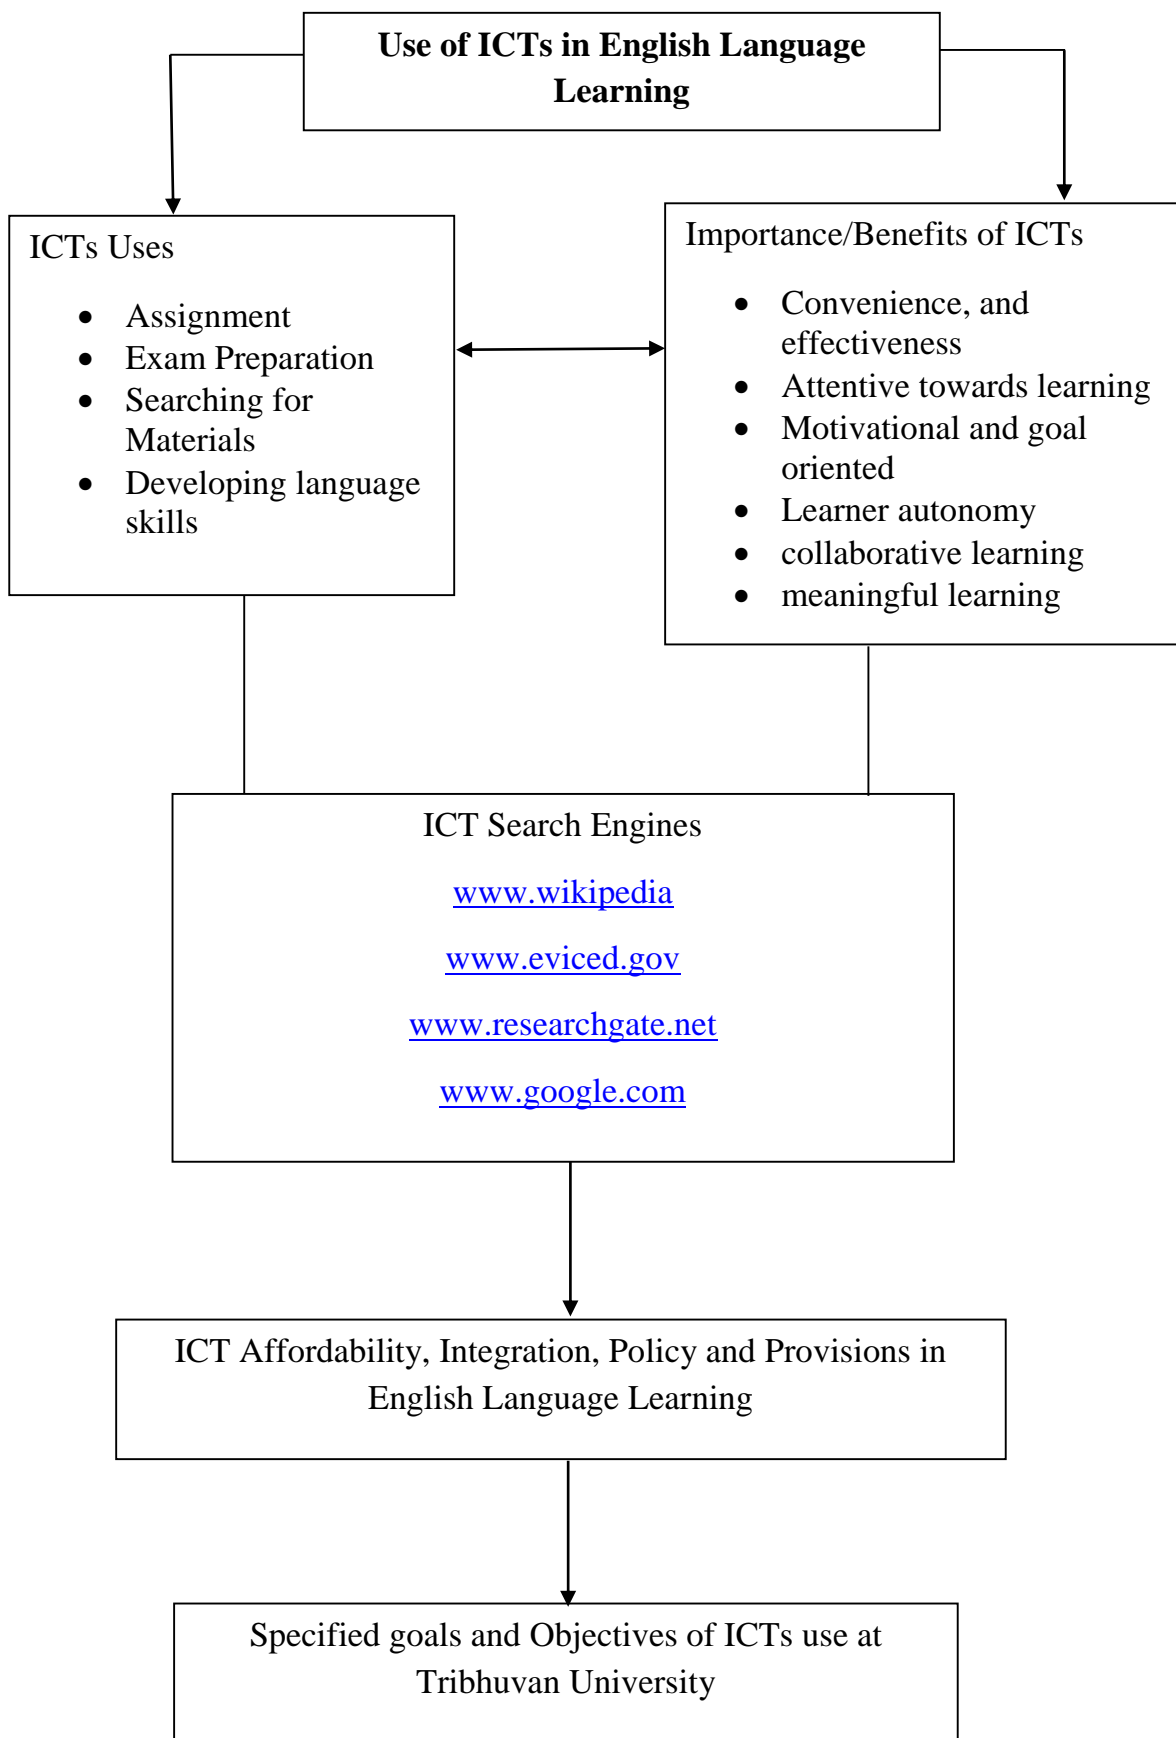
Use of ICTs in English Language Learning

ICTs Uses

- Assignment
- Exam Preparation
- Searching for Materials
- Developing language skills

Importance/Benefits of ICTs

- Convenience, and effectiveness
- Attentive towards learning
- Motivational and goal oriented
- Learner autonomy
- collaborative learning
- meaningful learning

ICT Search Engines

www.wikipedia

www.eviced.gov

www.researchgate.net

www.google.com

ICT Affordability, Integration, Policy and Provisions in English Language Learning

Specified goals and Objectives of ICTs use at Tribhuvan University